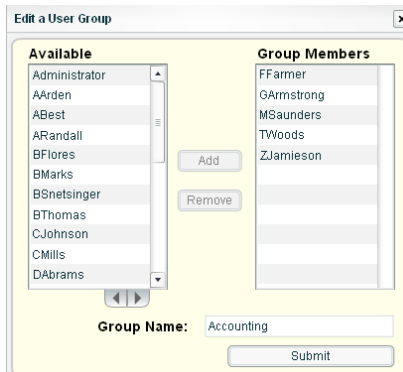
Edit a User Group

Available
Administrator
AArden
ABest
ARandall
BFlores
BMarks
BSnetsinger
BThomas
CJohnson
CMills
DAbrams

Add
Remove

Group Members
FFarmer
GArmstrong
MSaunders
TWoods
ZJamieson

Group Name: Accounting

Submit